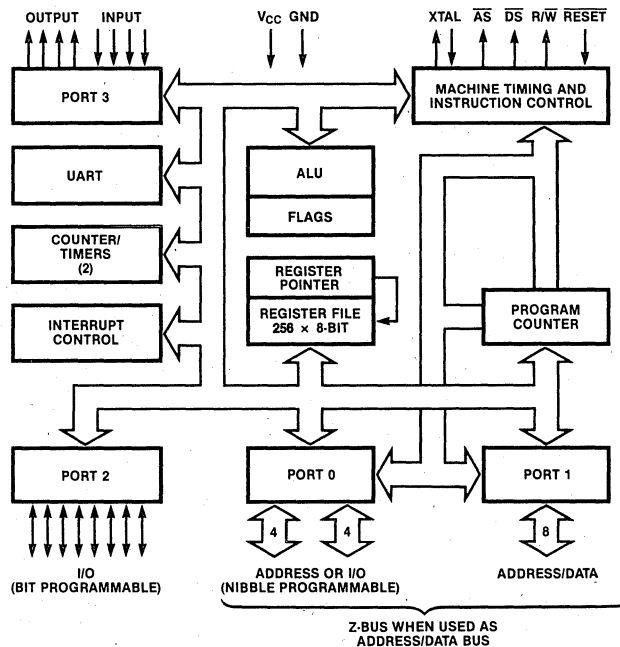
OUTPUT INPUT

$V_{CC}$ GND

XTAL $\overline{AS}$ $\overline{DS}$ R/$\overline{W}$ $\overline{RESET}$

PORT 3

MACHINE TIMING AND INSTRUCTION CONTROL

ALU

FLAGS

UART

COUNTER/ TIMERS (2)

REGISTER POINTER

REGISTER FILE 256 × 8-BIT

INTERRUPT CONTROL

PROGRAM COUNTER

PORT 2

PORT 0

PORT 1

4

4

8

I/O (BIT PROGRAMMABLE)

ADDRESS OR I/O (NIBBLE PROGRAMMABLE)

ADDRESS/DATA

Z-BUS WHEN USED AS ADDRESS/DATA BUS